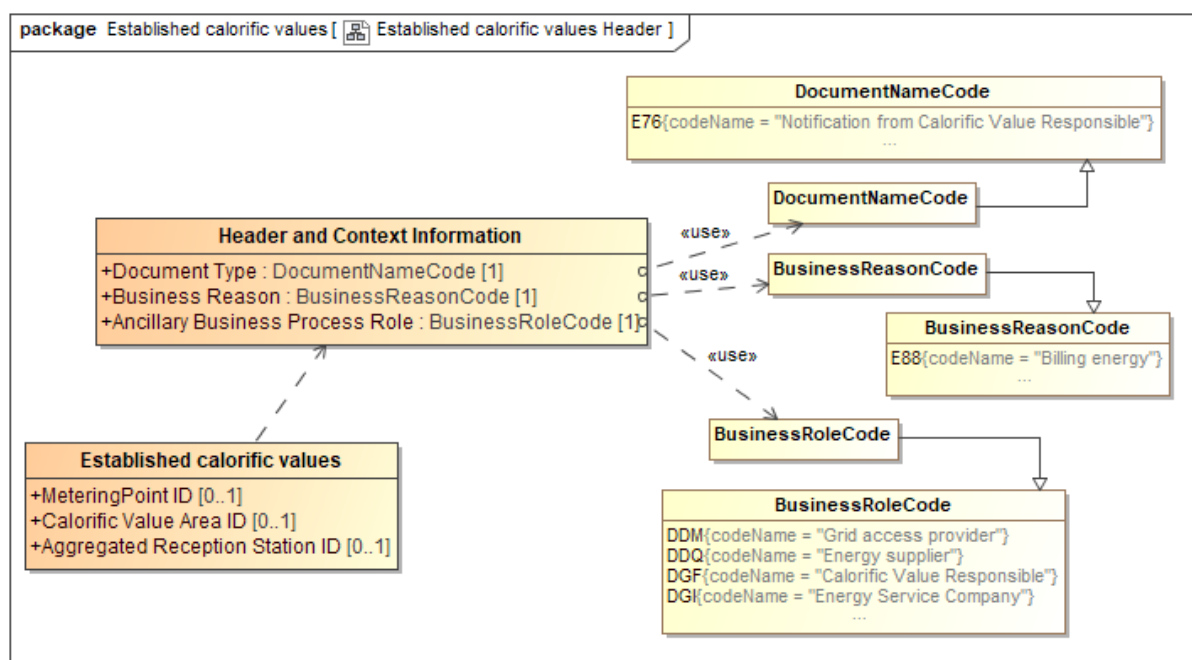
package Established calorific values [ Established calorific values Header ]

DocumentNameCode
E76{codeName = "Notification from Calorific Value Responsible"}
...

DocumentNameCode

«use»

«use»

Header and Context Information
+Document Type : DocumentNameCode [1]
+Business Reason : BusinessReasonCode [1]
+Ancillary Business Process Role : BusinessRoleCode [1]

BusinessReasonCode

BusinessReasonCode
E88{codeName = "Billing energy"}
...

«use»

BusinessRoleCode

Established calorific values
+MeteringPoint ID [0..1]
+Calorific Value Area ID [0..1]
+Aggregated Reception Station ID [0..1]

BusinessRoleCode
DDM{codeName = "Grid access provider"}
DDQ{codeName = "Energy supplier"}
DGF{codeName = "Calorific Value Responsible"}
DGI{codeName = "Energy Service Company"}
...